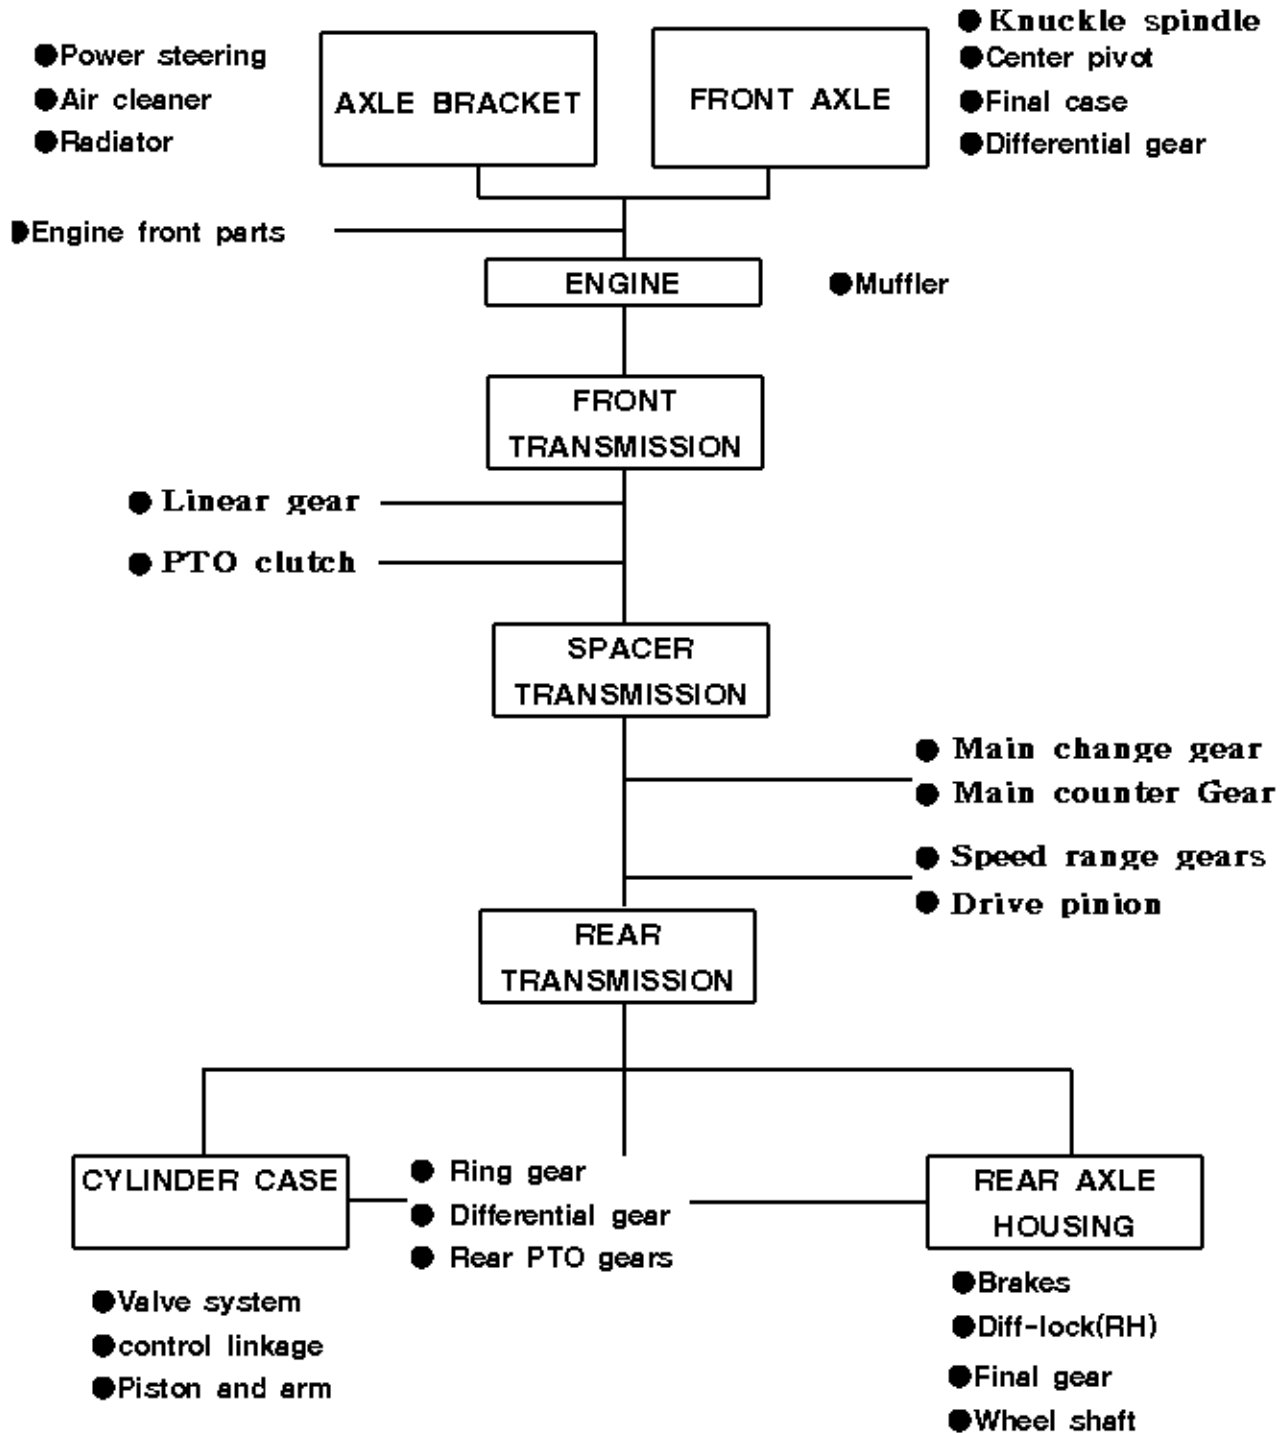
●Power steering
●Air cleaner
●Radiator

AXLE BRACKET

FRONT AXLE

● Knuckle spindle
●Center pivot
●Final case
●Differential gear

●Engine front parts

ENGINE

●Muffler

FRONT TRANSMISSION

● Linear gear
● PTO clutch

SPACER TRANSMISSION

● Main change gear
● Main counter Gear
● Speed range gears
● Drive pinion

REAR TRANSMISSION

CYLINDER CASE

● Ring gear
● Differential gear
● Rear PTO gears

REAR AXLE HOUSING

●Valve system
●control linkage
●Piston and arm

●Brakes
●Diff-lock(RH)
●Final gear
●Wheel shaft